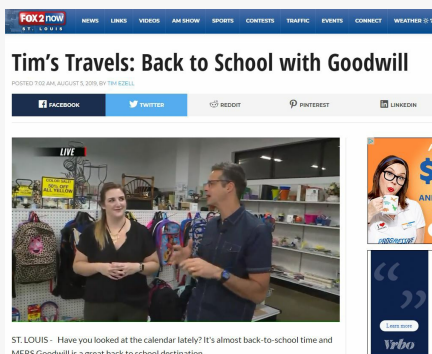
FOX 2 now ST. LOUIS

NEWS LINKS VIDEOS AM SHOW SPORTS CONTESTS TRAFFIC EVENTS CONNECT WEATHER

Tim's Travels: Back to School with Goodwill

POSTED 7:02 AM, AUGUST 3, 2019, BY TIM EZELL

FACEBOOK TWITTER REDDIT PINTEREST LINKEDIN

LIVE

STOREWIDE 50% OFF ALL YOUR

ST. LOUIS - Have you looked at the calendar lately? It's almost back-to-school time and MERS Goodwill is a great back to school destination

$

Learn more

Vrbo